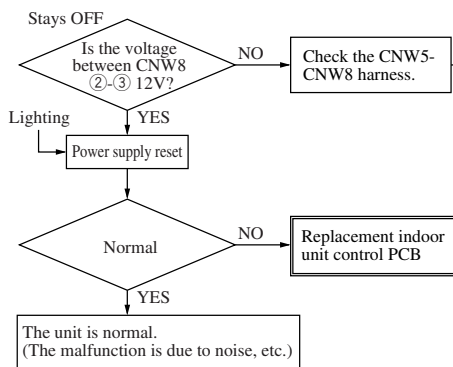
Stays OFF

Is the voltage between CNW8 ②-③ 12V?

NO

Check the CNW5-CNW8 harness.

Lighting

YES

Power supply reset

Normal

NO

Replacement indoor unit control PCB

YES

The unit is normal.
(The malfunction is due to noise, etc.)